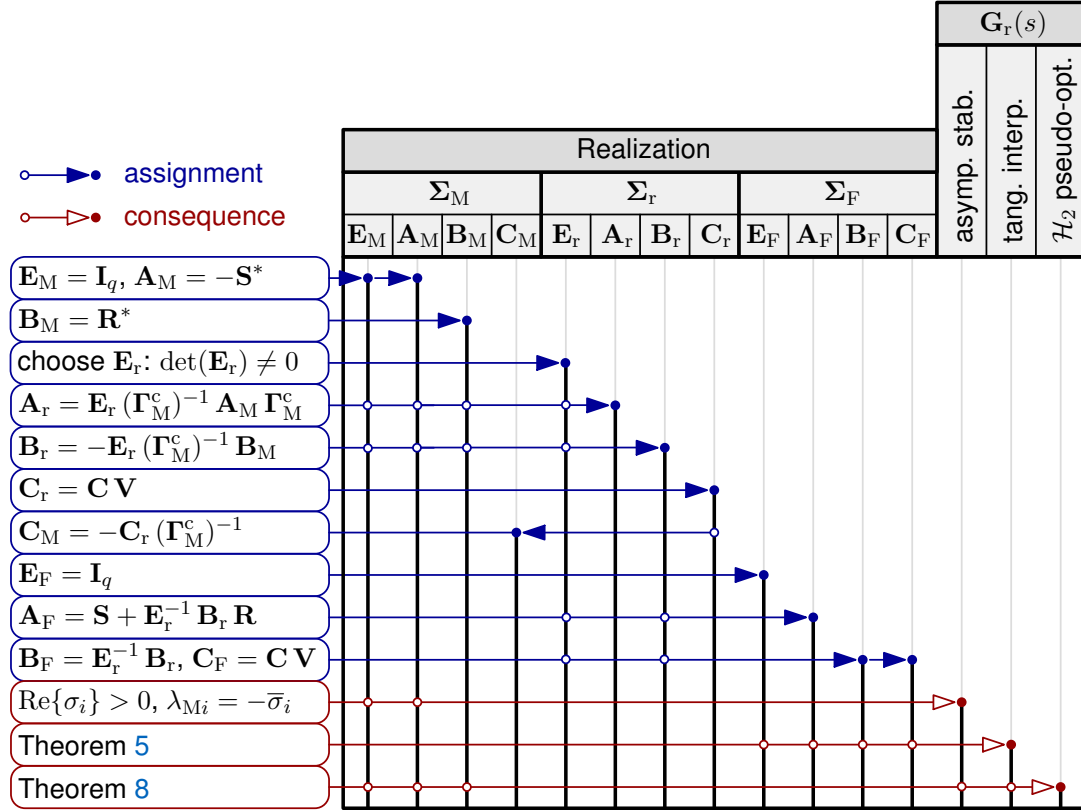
$\mathbf{G}_\mathrm{r}(s)$

asymp. stab.

tang. interp.

$\mathcal{H}_2$ pseudo-opt.

Realization

$\mathbf{\Sigma}_\mathrm{M}$

$\mathbf{\Sigma}_\mathrm{r}$

$\mathbf{\Sigma}_\mathrm{F}$

$\mathbf{E}_\mathrm{M}$ $\mathbf{A}_\mathrm{M}$ $\mathbf{B}_\mathrm{M}$ $\mathbf{C}_\mathrm{M}$ $\mathbf{E}_\mathrm{r}$ $\mathbf{A}_\mathrm{r}$ $\mathbf{B}_\mathrm{r}$ $\mathbf{C}_\mathrm{r}$ $\mathbf{E}_\mathrm{F}$ $\mathbf{A}_\mathrm{F}$ $\mathbf{B}_\mathrm{F}$ $\mathbf{C}_\mathrm{F}$

assignment

consequence

$\mathbf{E}_\mathrm{M} = \mathbf{I}_q$, $\mathbf{A}_\mathrm{M} = -\mathbf{S}^*$

$\mathbf{B}_\mathrm{M} = \mathbf{R}^*$

choose $\mathbf{E}_\mathrm{r}$: $\det(\mathbf{E}_\mathrm{r}) \neq 0$

$\mathbf{A}_\mathrm{r} = \mathbf{E}_\mathrm{r}\,(\mathbf{\Gamma}_\mathrm{M}^\mathrm{c})^{-1}\,\mathbf{A}_\mathrm{M}\,\mathbf{\Gamma}_\mathrm{M}^\mathrm{c}$

$\mathbf{B}_\mathrm{r} = -\mathbf{E}_\mathrm{r}\,(\mathbf{\Gamma}_\mathrm{M}^\mathrm{c})^{-1}\,\mathbf{B}_\mathrm{M}$

$\mathbf{C}_\mathrm{r} = \mathbf{C}\,\mathbf{V}$

$\mathbf{C}_\mathrm{M} = -\mathbf{C}_\mathrm{r}\,(\mathbf{\Gamma}_\mathrm{M}^\mathrm{c})^{-1}$

$\mathbf{E}_\mathrm{F} = \mathbf{I}_q$

$\mathbf{A}_\mathrm{F} = \mathbf{S} + \mathbf{E}_\mathrm{r}^{-1}\,\mathbf{B}_\mathrm{r}\,\mathbf{R}$

$\mathbf{B}_\mathrm{F} = \mathbf{E}_\mathrm{r}^{-1}\,\mathbf{B}_\mathrm{r}$, $\mathbf{C}_\mathrm{F} = \mathbf{C}\,\mathbf{V}$

$\mathrm{Re}\{\sigma_i\} > 0$, $\lambda_{\mathrm{M}i} = -\overline{\sigma}_i$

Theorem 5

Theorem 8